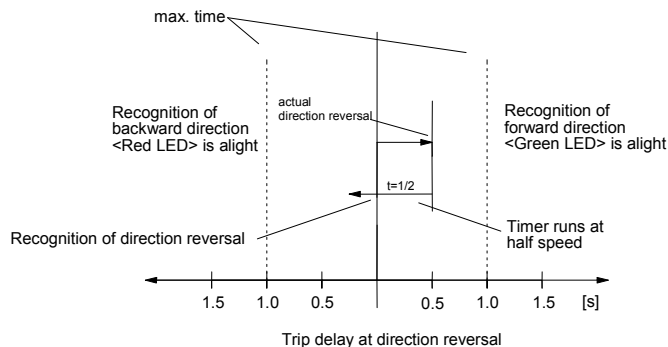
max. time

Recognition of backward direction <Red LED> is alight

actual direction reversal

Recognition of forward direction <Green LED> is alight

t=1/2

Recognition of direction reversal

Timer runs at half speed

1.5 1.0 0.5 0.5 1.0 1.5 [s]

Trip delay at direction reversal